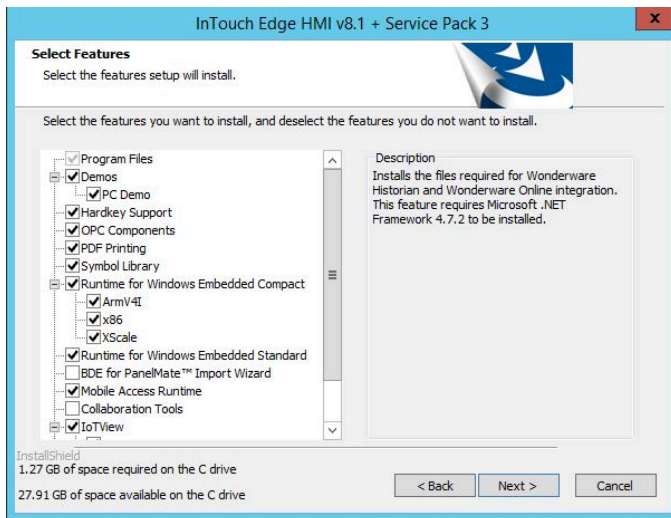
InTouch Edge HMI v8.1 + Service Pack 3

Select Features

Select the features setup will install.

Select the features you want to install, and deselect the features you do not want to install.

Program Files
Demos
PC Demo
Hardkey Support
OPC Components
PDF Printing
Symbol Library
Runtime for Windows Embedded Compact
ArmV4I
x86
XScale
Runtime for Windows Embedded Standard
BDE for PanelMate™ Import Wizard
Mobile Access Runtime
Collaboration Tools
IoTView

Description

Installs the files required for Wonderware Historian and Wonderware Online integration. This feature requires Microsoft .NET Framework 4.7.2 to be installed.

InstallShield

1.27 GB of space required on the C drive

27.91 GB of space available on the C drive

< Back

Next >

Cancel